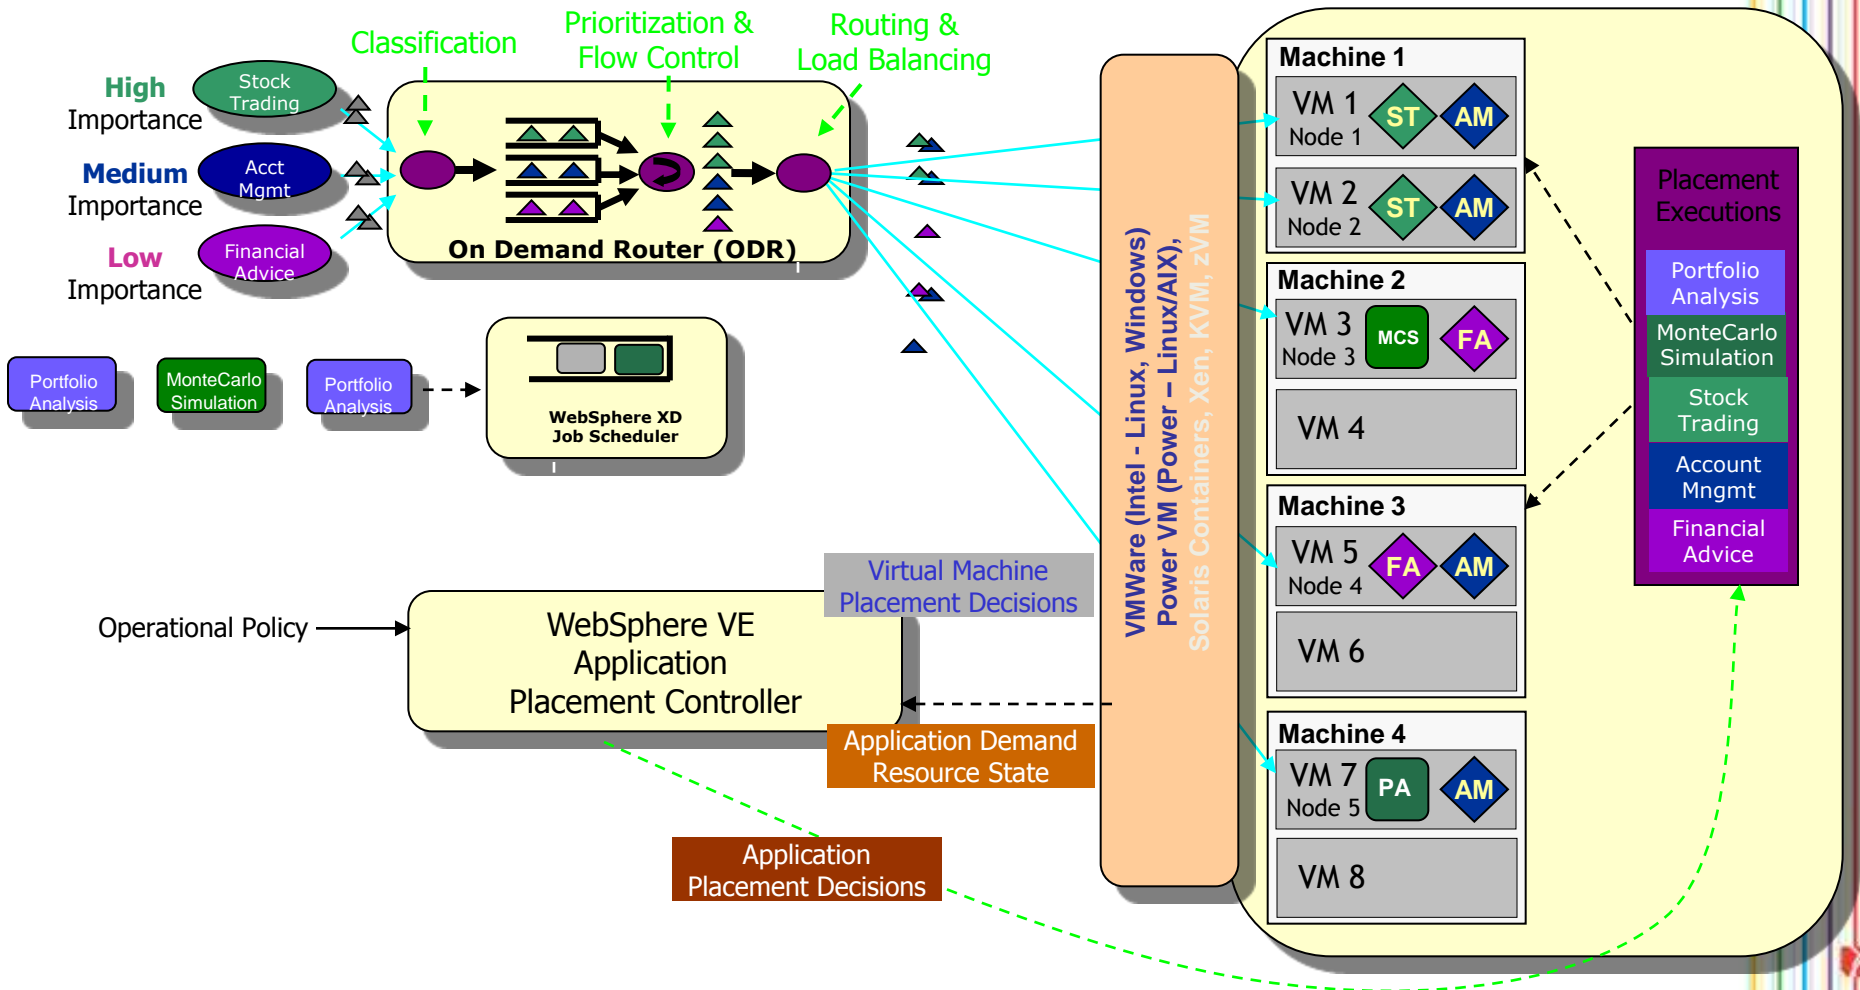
Classification

Prioritization & Flow Control

Routing & Load Balancing

High Importance

Stock Trading

Medium Importance

Acct Mgmt

Low Importance

Financial Advice

On Demand Router (ODR)

Portfolio Analysis

MonteCarlo Simulation

Portfolio Analysis

WebSphere XD Job Scheduler

VMWare (Intel - Linux, Windows) Power VM (Power – Linux/AIX), Solaris Containers, Xen, KVM, zVM

Machine 1

VM 1 Node 1 ST AM

VM 2 Node 2 ST AM

Machine 2

VM 3 Node 3 MCS FA

VM 4

Machine 3

VM 5 Node 4 FA AM

VM 6

Machine 4

VM 7 Node 5 PA AM

VM 8

Placement Executions

Portfolio Analysis

MonteCarlo Simulation

Stock Trading

Account Mngmt

Financial Advice

Operational Policy

WebSphere VE Application Placement Controller

Virtual Machine Placement Decisions

Application Demand Resource State

Application Placement Decisions